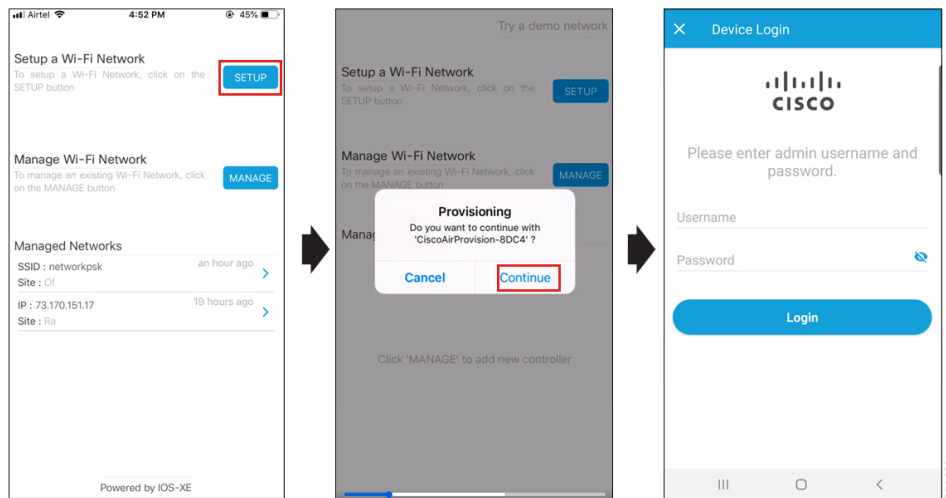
Airtel 4:52 PM 45%

Setup a Wi-Fi Network
To setup a Wi-Fi Network, click on the SETUP button
SETUP

Manage Wi-Fi Network
To manage an existing Wi-Fi Network, click on the MANAGE button
MANAGE

Managed Networks
SSID : networkpsk an hour ago
Site : Of
IP : 73.170.151.17 19 hours ago
Site : Ra

Powered by IOS-XE

Try a demo network

Setup a Wi-Fi Network
To setup a Wi-Fi Network, click on the SETUP button
SETUP

Manage Wi-Fi Network
To manage an existing Wi-Fi Network, click on the MANAGE button
MANAGE

Manag

Provisioning
Do you want to continue with 'CiscoAirProvision-8DC4' ?
Cancel
Continue

Click 'MANAGE' to add new controller

Device Login

CISCO

Please enter admin username and password.

Username

Password

Login